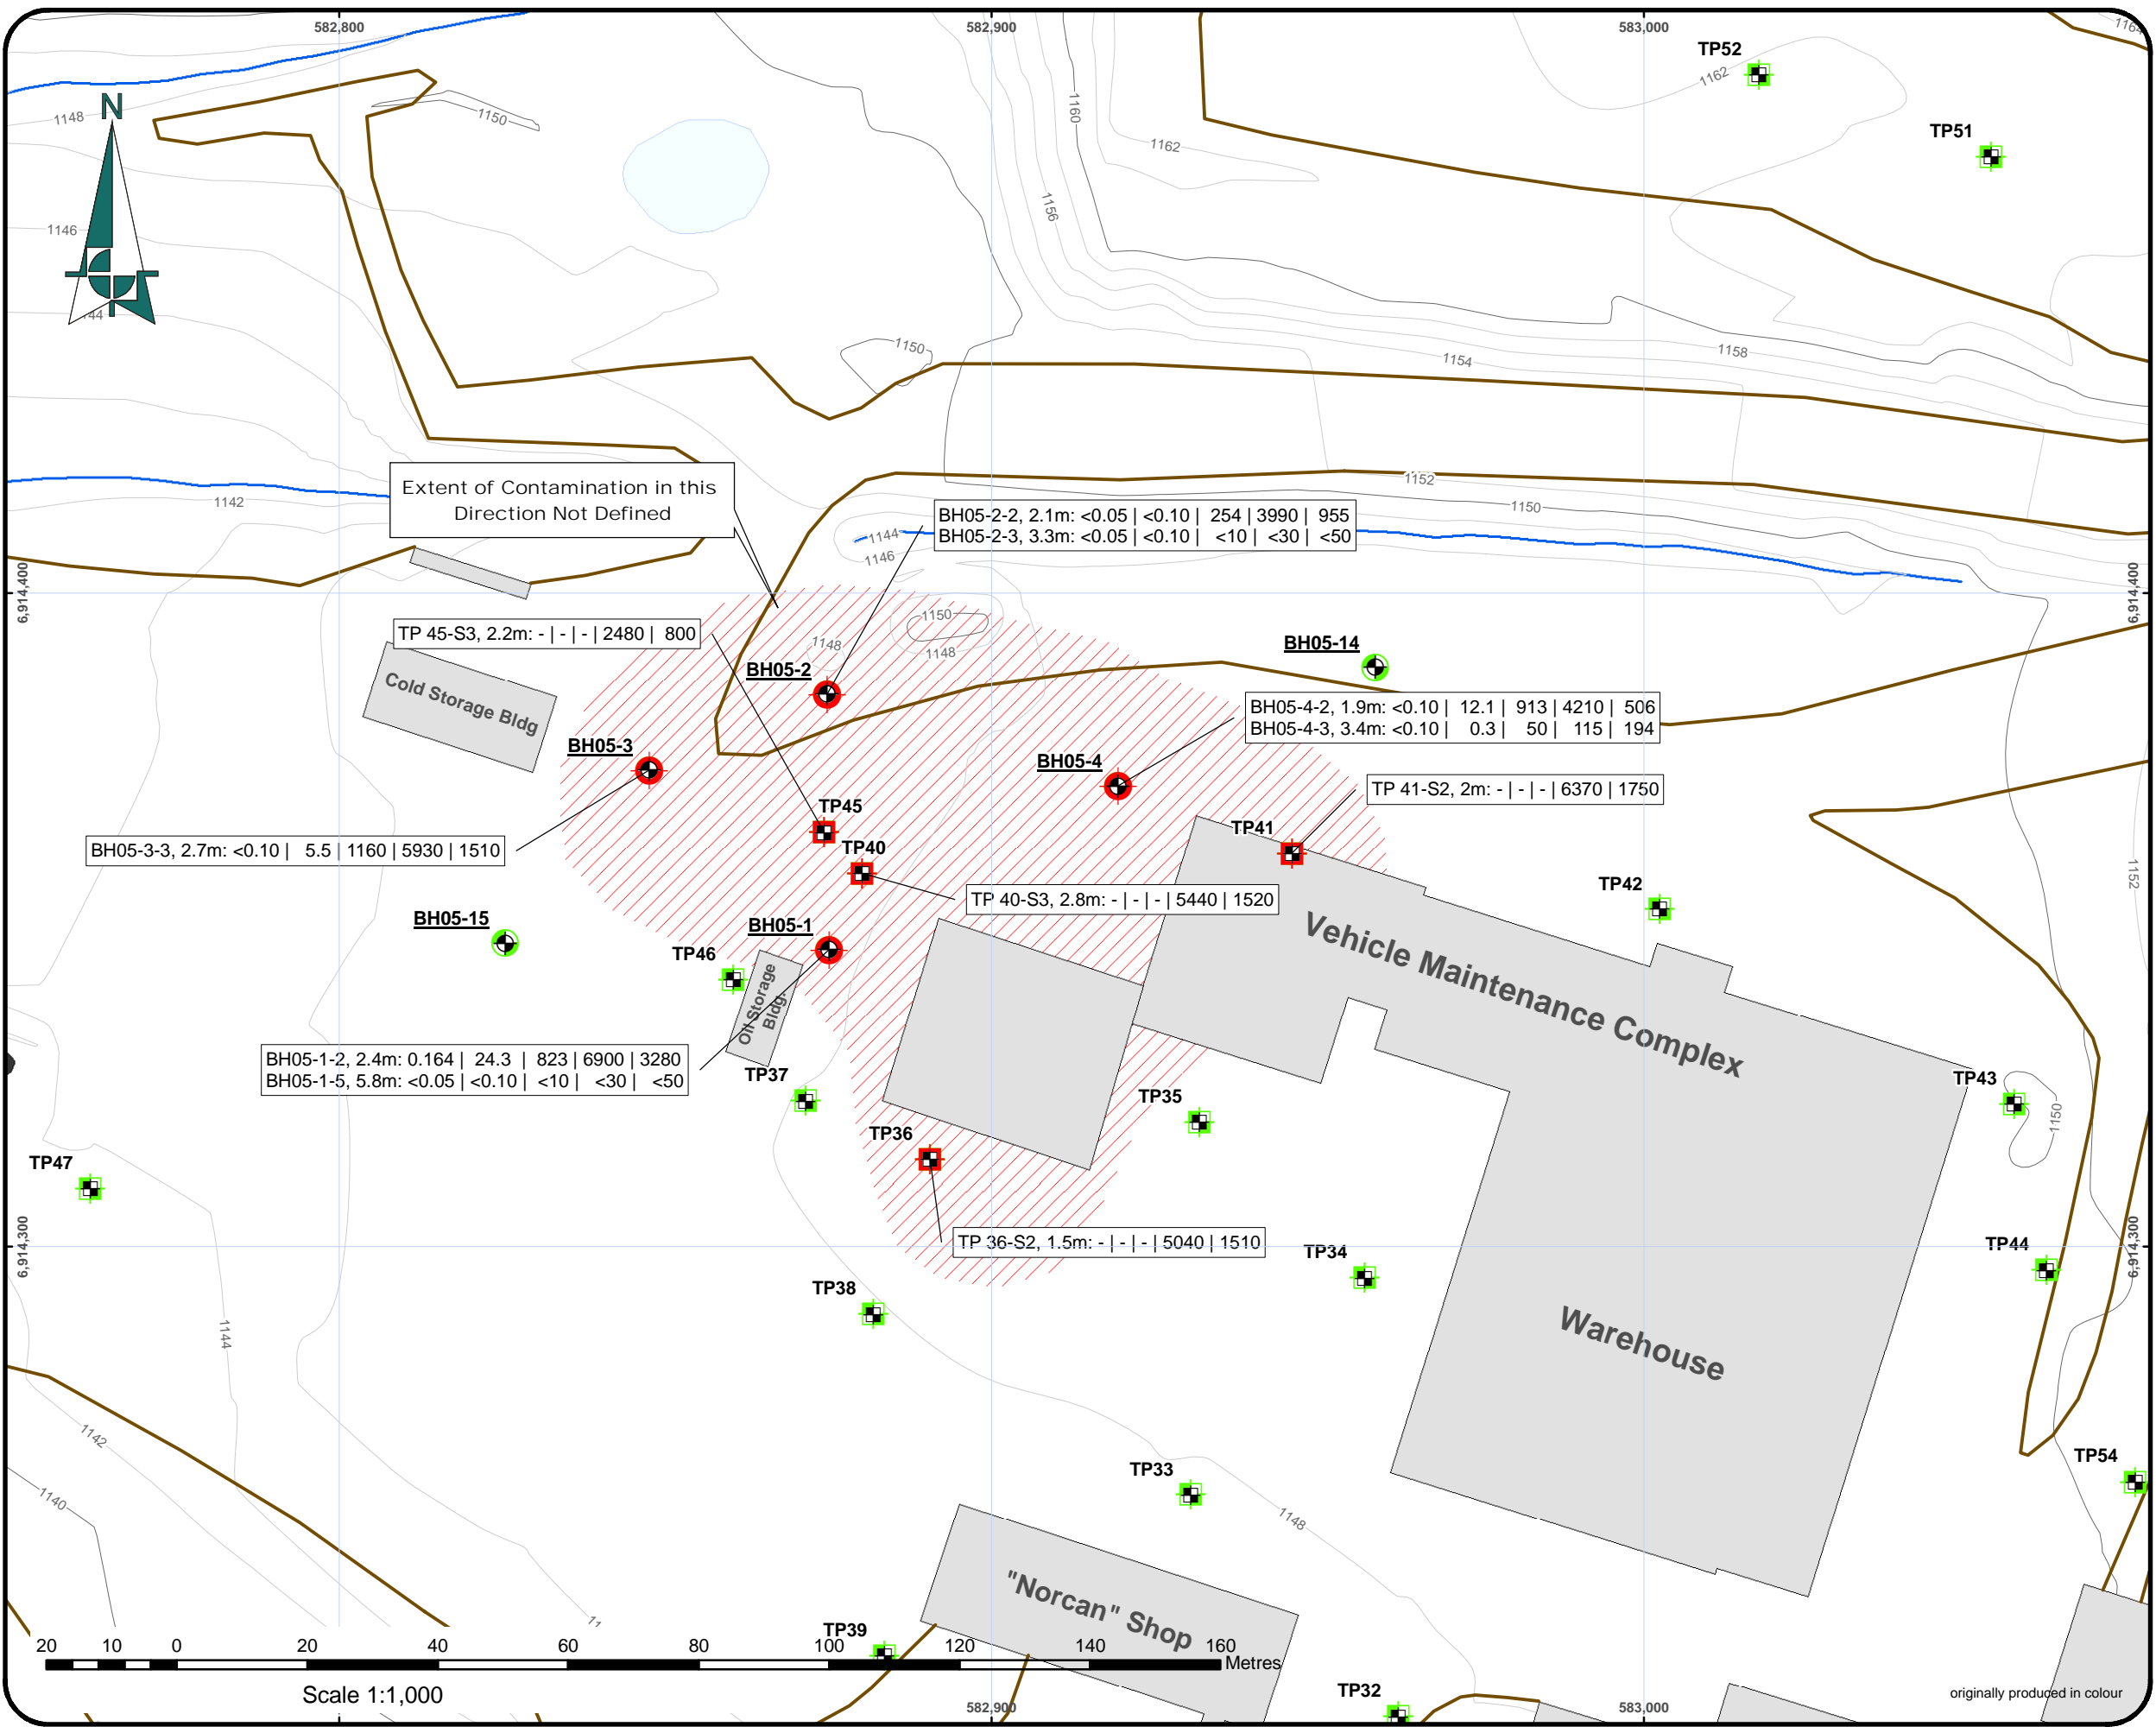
582,800
582,900
583,000
TP52
1162
TP51
N
1148
1150
1160
1162
1156
1146
1150
1154
1158
1152
1150
Extent of Contamination in this Direction Not Defined
1142
BH05-2-2, 2.1m: <0.05 | <0.10 | 254 | 3990 | 955
BH05-2-3, 3.3m: <0.05 | <0.10 | <10 | <30 | <50
1144
1146
6,914,400
6,914,400
1150
TP 45-S3, 2.2m: - | - | - | 2480 | 800
1148
1148
BH05-14
Cold Storage Bldg
BH05-2
BH05-4-2, 1.9m: <0.10 | 12.1 | 913 | 4210 | 506
BH05-4-3, 3.4m: <0.10 | 0.3 | 50 | 115 | 194
BH05-3
BH05-4
TP 41-S2, 2m: - | - | - | 6370 | 1750
TP45
TP41
BH05-3-3, 2.7m: <0.10 | 5.5 | 1160 | 5930 | 1510
TP40
TP42
1152
TP 40-S3, 2.8m: - | - | - | 5440 | 1520
Vehicle Maintenance Complex
BH05-15
BH05-1
TP46
Oil Storage Bldg
BH05-1-2, 2.4m: 0.164 | 24.3 | 823 | 6900 | 3280
BH05-1-5, 5.8m: <0.05 | <0.10 | <10 | <30 | <50
TP37
TP43
TP35
1150
TP36
TP47
6,914,300
TP 36-S2, 1.5m: - | - | - | 5040 | 1510
TP34
TP44
6,914,300
TP38
1144
Warehouse
1142
TP54
TP33
1140
1148
"Norcan" Shop
11
TP39
20 10 0 20 40 60 80 100 120 140 160
Metres
Scale 1:1,000
TP32
582,900
583,000
originally produced in colour